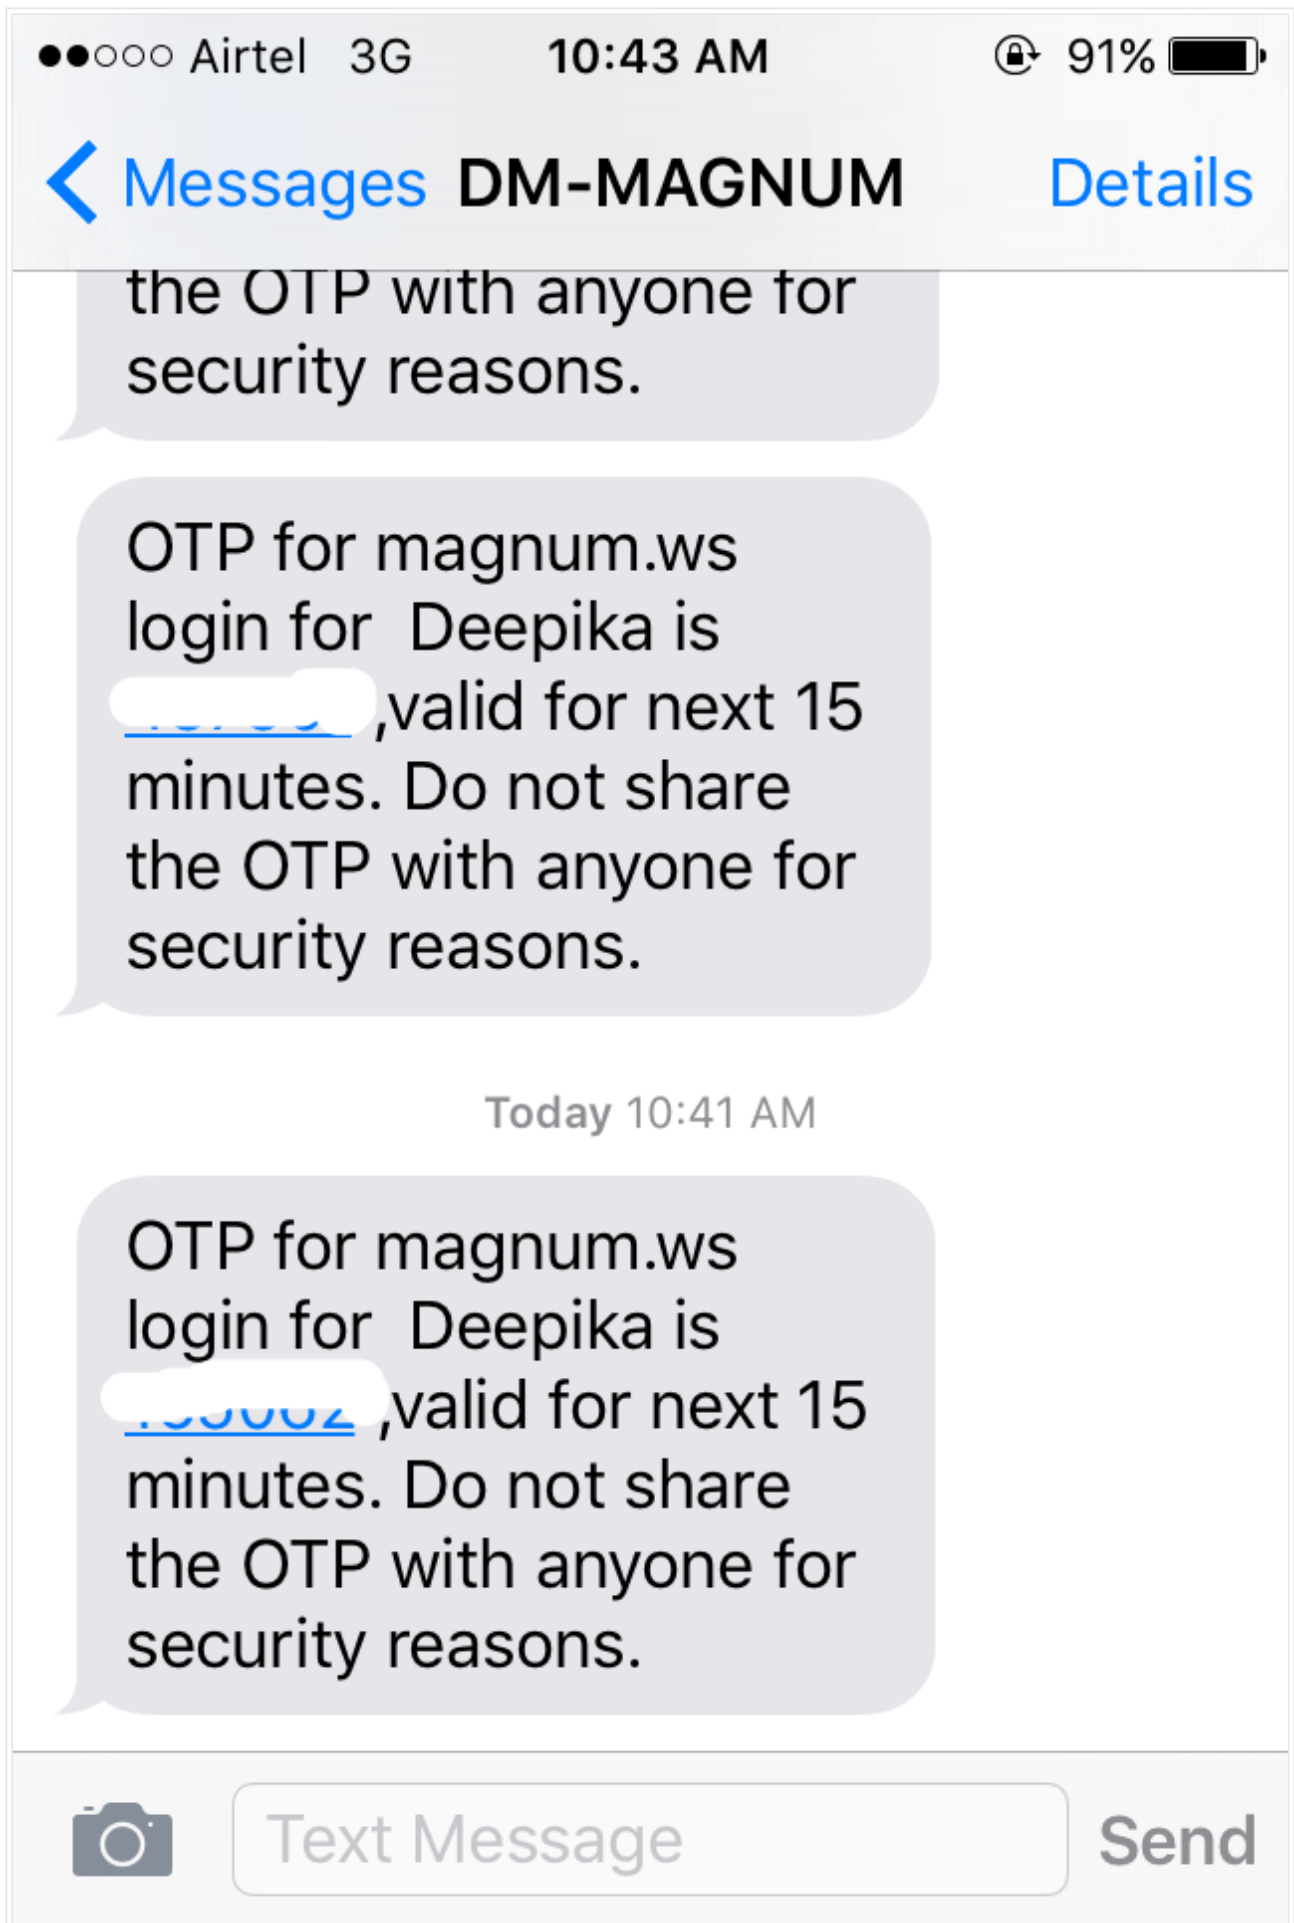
●●○○○ Airtel 3G 10:43 AM 91%

< Messages DM-MAGNUM Details

the OTP with anyone for security reasons.

OTP for magnum.ws login for Deepika is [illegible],valid for next 15 minutes. Do not share the OTP with anyone for security reasons.

Today 10:41 AM

OTP for magnum.ws login for Deepika is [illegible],valid for next 15 minutes. Do not share the OTP with anyone for security reasons.

Text Message Send